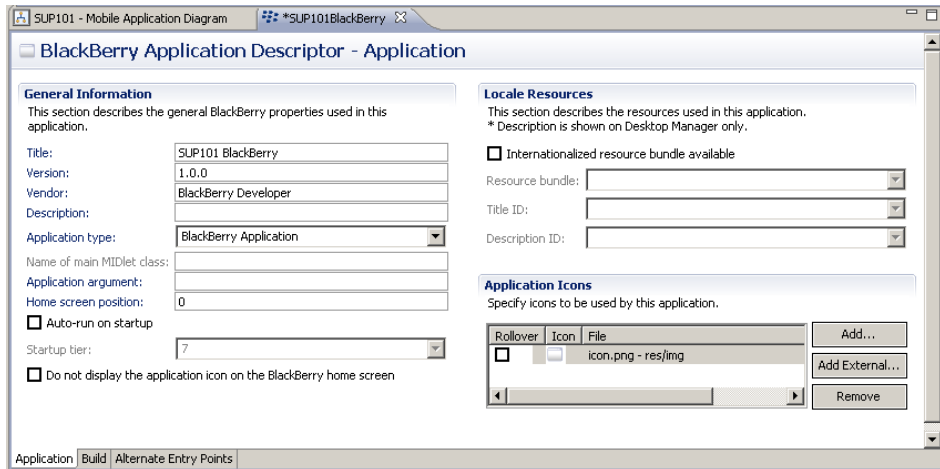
SUP101 - Mobile Application Diagram
*SUP101BlackBerry

BlackBerry Application Descriptor - Application

General Information
This section describes the general BlackBerry properties used in this application.

Title: SUP101 BlackBerry
Version: 1.0.0
Vendor: BlackBerry Developer
Description:
Application type: BlackBerry Application
Name of main MIDlet class:
Application argument:
Home screen position: 0
Auto-run on startup
Startup tier: 7
Do not display the application icon on the BlackBerry home screen

Locale Resources
This section describes the resources used in this application.
* Description is shown on Desktop Manager only.

Internationalized resource bundle available
Resource bundle:
Title ID:
Description ID:

Application Icons
Specify icons to be used by this application.

| Rollover | Icon | File |
|---|---|---|
| | | icon.png - res/img |

Add...
Add External...
Remove

Application | Build | Alternate Entry Points